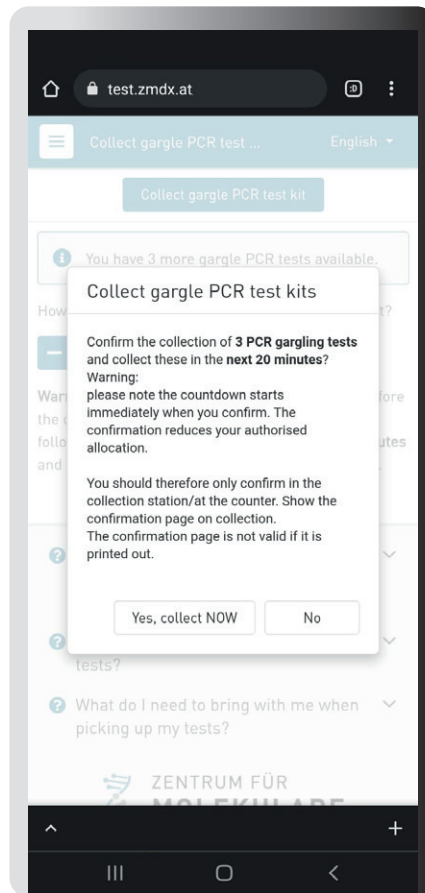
test.zmdx.at

Collect gargle PCR test ...

English

Collect gargle PCR test kit

You have 3 more gargle PCR tests available.

How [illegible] ?

War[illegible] fore the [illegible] follo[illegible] utes and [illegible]

Collect gargle PCR test kits

Confirm the collection of **3 PCR gargling tests** and collect these in the **next 20 minutes**?
Warning:
please note the countdown starts immediately when you confirm. The confirmation reduces your authorised allocation.

You should therefore only confirm in the collection station/at the counter. Show the confirmation page on collection.
The confirmation page is not valid if it is printed out.

Yes, collect NOW

No

tests?

What do I need to bring with me when picking up my tests?

ZENTRUM FÜR
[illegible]

+